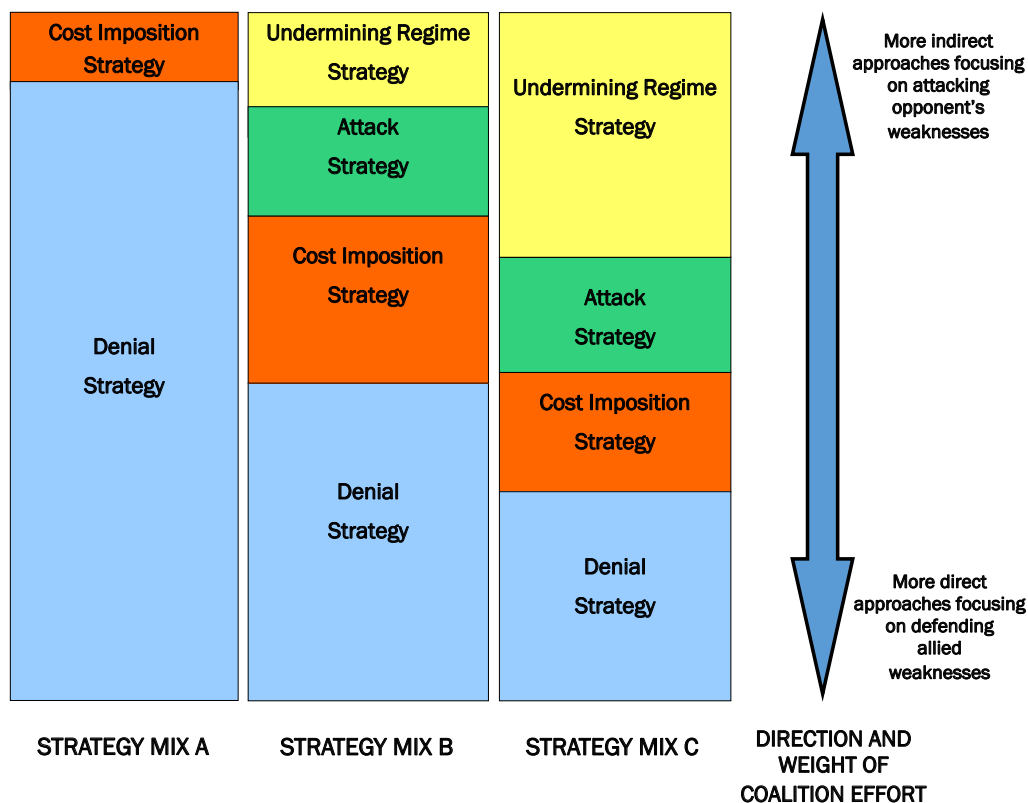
Cost Imposition Strategy

Denial Strategy

Undermining Regime Strategy

Attack Strategy

Cost Imposition Strategy

Denial Strategy

Undermining Regime Strategy

Attack Strategy

Cost Imposition Strategy

Denial Strategy

More indirect approaches focusing on attacking opponent's weaknesses

More direct approaches focusing on defending allied weaknesses

STRATEGY MIX A

STRATEGY MIX B

STRATEGY MIX C

DIRECTION AND WEIGHT OF COALITION EFFORT